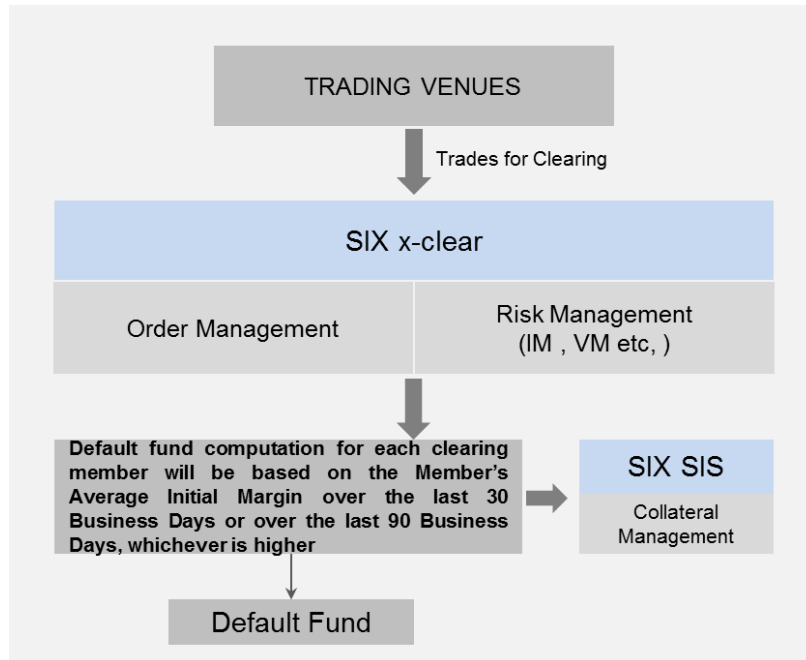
TRADING VENUES

Trades for Clearing

SIX x-clear

Order Management

Risk Management (IM , VM etc, )

Default fund computation for each clearing member will be based on the Member's Average Initial Margin over the last 30 Business Days or over the last 90 Business Days, whichever is higher

SIX SIS

Collateral Management

Default Fund